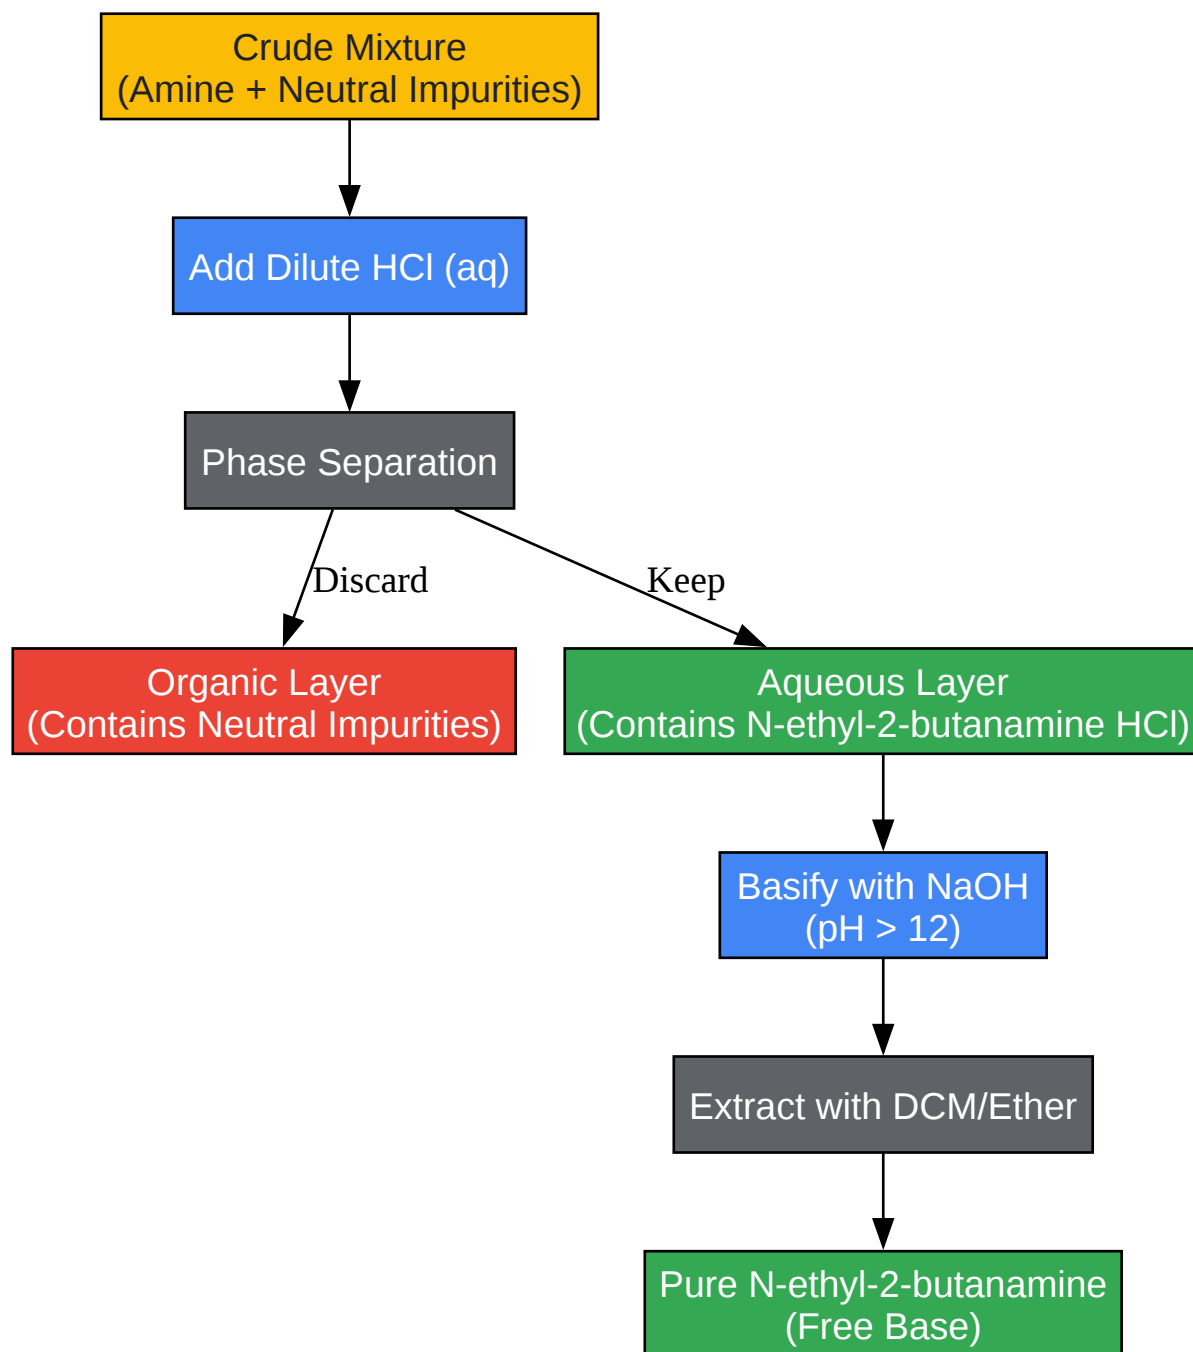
Crude Mixture
(Amine + Neutral Impurities)

Add Dilute HCl (aq)

Phase Separation

Discard

Keep

Organic Layer
(Contains Neutral Impurities)

Aqueous Layer
(Contains N-ethyl-2-butanamine HCl)

Basify with NaOH
(pH > 12)

Extract with DCM/Ether

Pure N-ethyl-2-butanamine
(Free Base)